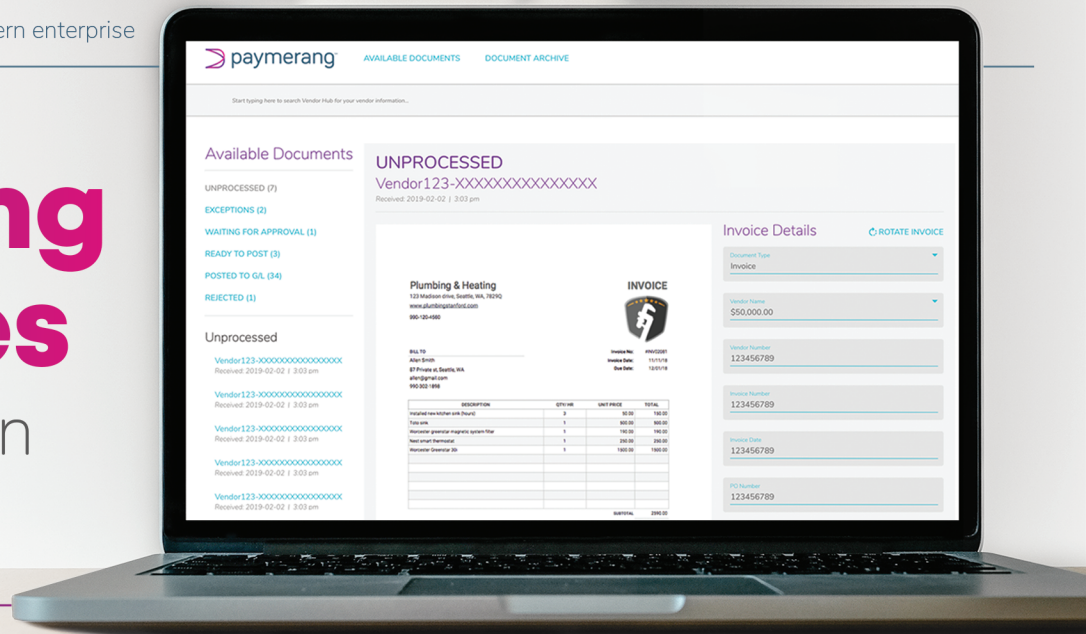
ern enterprise

ng
es
n

paymerang

AVAILABLE DOCUMENTS

DOCUMENT ARCHIVE

Start typing here to search Vendor Hub for your vendor information...

Available Documents

UNPROCESSED (7)
EXCEPTIONS (2)
WAITING FOR APPROVAL (1)
READY TO POST (3)
POSTED TO G/L (34)
REJECTED (1)

Unprocessed

Vendor123-XXXXXXXXXXXXXXX
Received: 2019-02-02 | 3:03 pm

Vendor123-XXXXXXXXXXXXXXX
Received: 2019-02-02 | 3:03 pm

Vendor123-XXXXXXXXXXXXXXX
Received: 2019-02-02 | 3:03 pm

Vendor123-XXXXXXXXXXXXXXX
Received: 2019-02-02 | 3:03 pm

Vendor123-XXXXXXXXXXXXXXX
Received: 2019-02-02 | 3:03 pm

UNPROCESSED
Vendor123-XXXXXXXXXXXXXXX
Received: 2019-02-02 | 3:03 pm

Plumbing & Heating
123 Madison drive, Seattle, WA, 7829Q
www.plumbingstanford.com
990-120-4980

INVOICE

BILL TO
Allen Smith
87 Private st, Seattle, WA
allen@gmail.com
990 302 1898

Invoice No: INV/2081
Invoice Date: 11/11/18
Due Date: 12/01/18

| DESCRIPTION | QTY/ HR | UNIT PRICE | TOTAL |
|---|---|---|---|
| Installed new kitchen sink (hours) | 3 | 50.00 | 150.00 |
| Toto sink | 1 | 500.00 | 500.00 |
| Worcester greenstar magnetic system filter | 1 | 190.00 | 190.00 |
| Nest smart thermostat | 1 | 250.00 | 250.00 |
| Worcester Greenstar 30i | 1 | 1500.00 | 1500.00 |

SUBTOTAL 2590.00

Invoice Details
ROTATE INVOICE

Document Type
Invoice

Vendor Name
$50,000.00

Vendor Number
123456789

Invoice Number
123456789

Invoice Date
123456789

PO Number
123456789